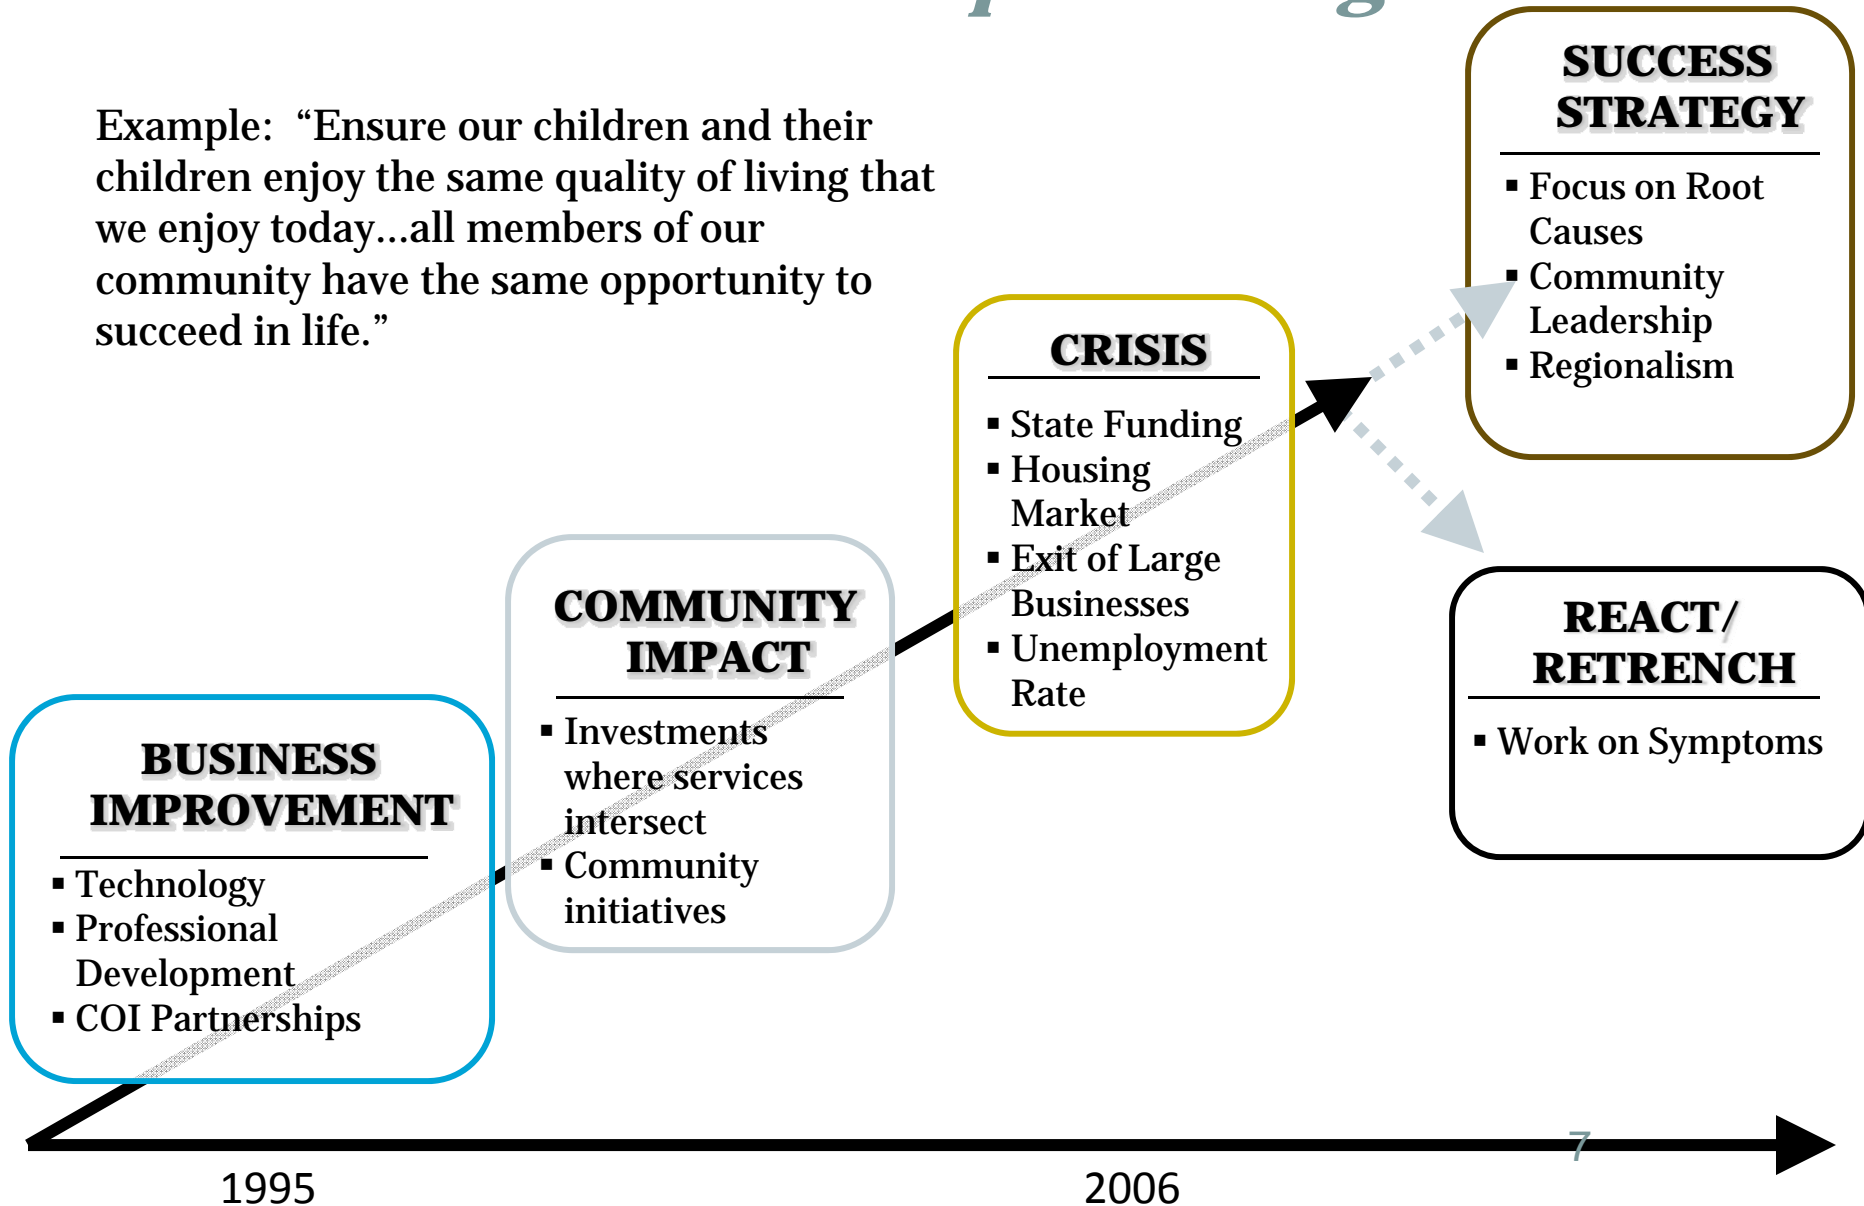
Example: “Ensure our children and their children enjoy the same quality of living that we enjoy today…all members of our community have the same opportunity to succeed in life.”

SUCCESS STRATEGY
▪ Focus on Root Causes
▪ Community Leadership
▪ Regionalism

CRISIS
▪ State Funding
▪ Housing Market
▪ Exit of Large Businesses
▪ Unemployment Rate

REACT/ RETRENCH
▪ Work on Symptoms

COMMUNITY IMPACT
▪ Investments where services intersect
▪ Community initiatives

BUSINESS IMPROVEMENT
▪ Technology
▪ Professional Development
▪ COI Partnerships

7

1995

2006